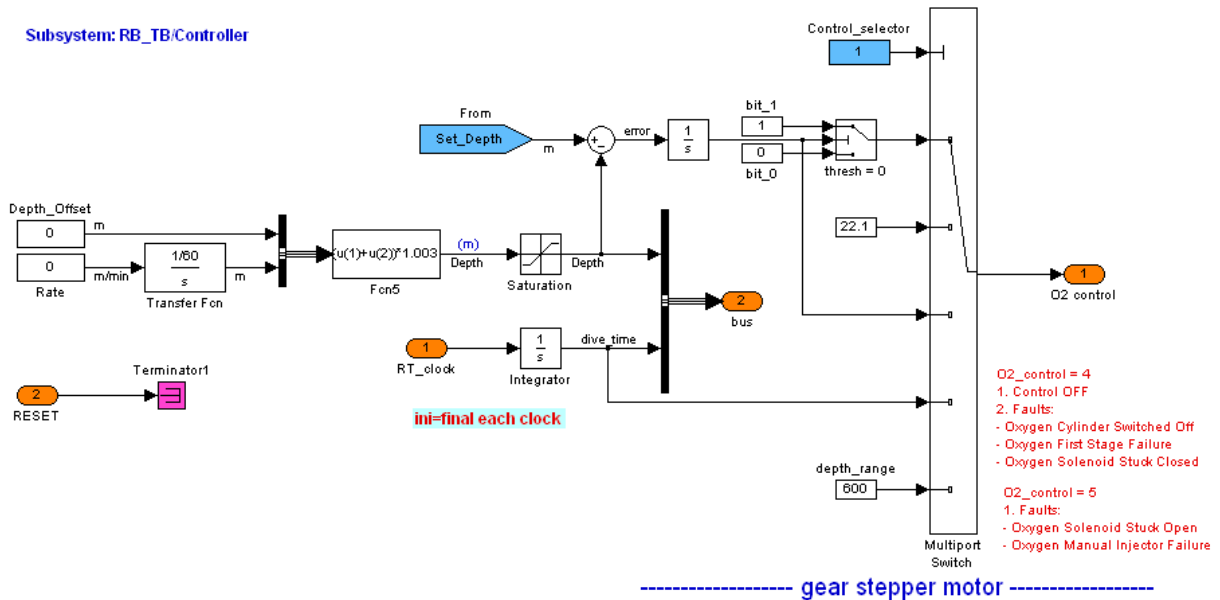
Subsystem: RB_TB/Controller

Control_selector
1

From
Set_Depth
m
+
-
error
$\frac{1}{s}$
bit_1
1
0
bit_0
thresh = 0

Depth_Offset
0
m
0
m/min
Rate
$\frac{1/60}{s}$
Transfer Fcn
m
(u(1)+u(2))*1.003
Fcn5
(m)
Depth
Saturation
Depth

22.1

1
O2 control

2
bus

1
RT_clock
$\frac{1}{s}$
Integrator
dive_time

Terminator1
2
RESET

ini=final each clock

O2_control = 4
1. Control OFF
2. Faults:
- Oxygen Cylinder Switched Off
- Oxygen First Stage Failure
- Oxygen Solenoid Stuck Closed

depth_range
600

O2_control = 5
1. Faults:
- Oxygen Solenoid Stuck Open
- Oxygen Manual Injector Failure

Multiport
Switch

------------------ gear stepper motor ------------------